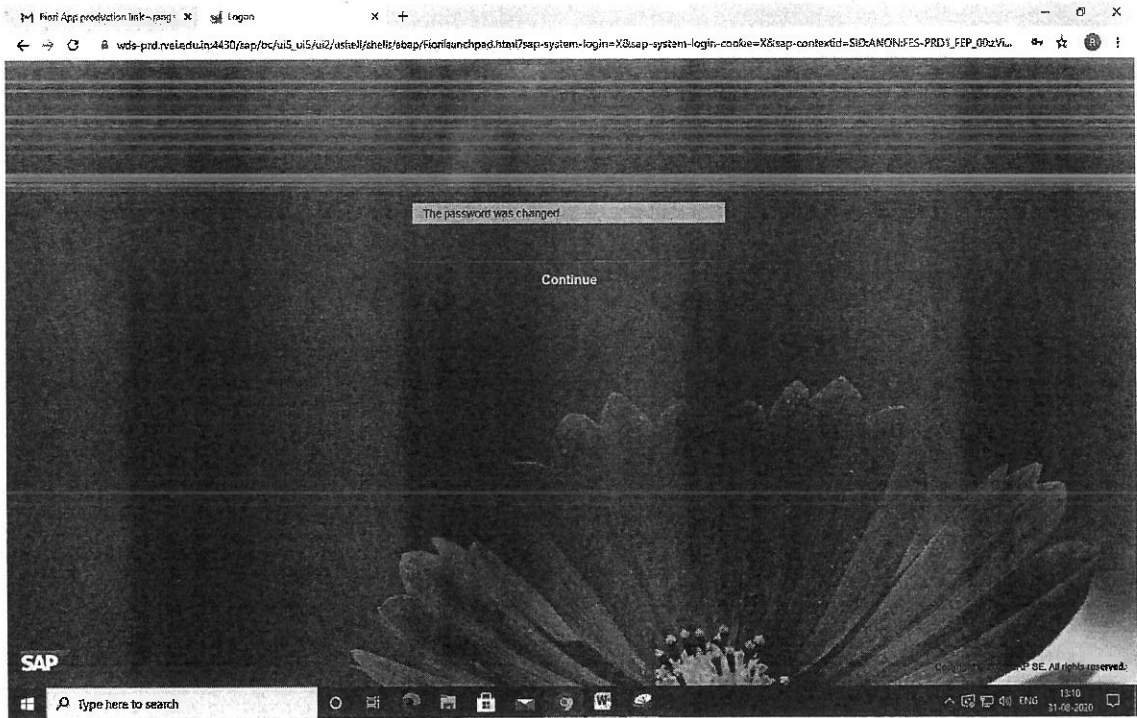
Fiori App production link - rang: ×
Logon
× +

wds-prd.rvei.edu.in:4430/sap/bc/ui5_ui5/ui2/ushell/shells/abap/Fiorilaunchpad.html?sap-system-login=X&sap-system-login-cookie=X&sap-contextid=SID:ANON:FES-PRD1_FEP_00:zVi...

The password was changed

Continue

SAP

Copyright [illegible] SAP SE. All rights reserved.

Type here to search

ENG 13:10 31-08-2020